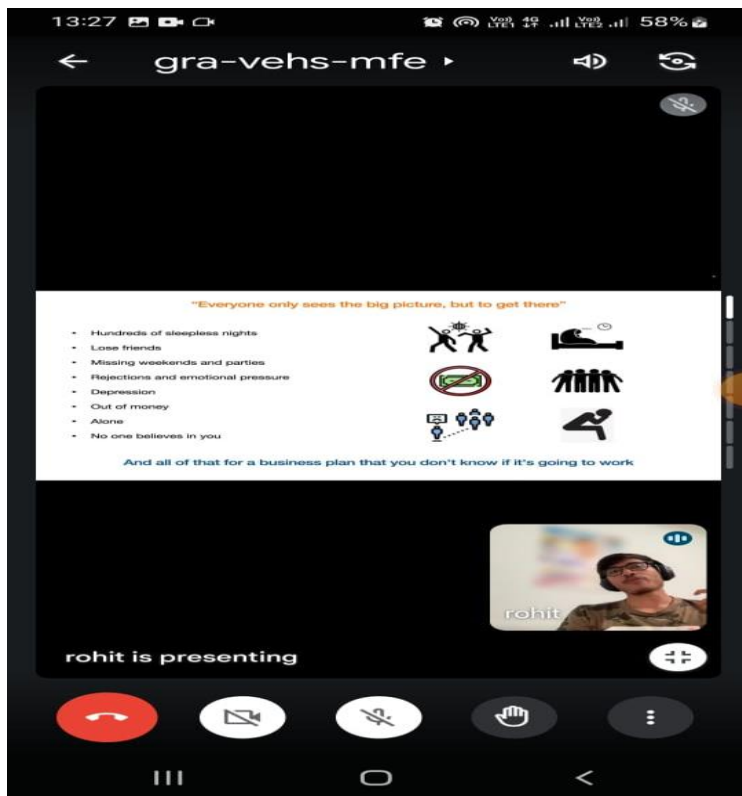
13:27

Vo) 4G LTE1 Vo) LTE2 58%

gra-vehs-mfe ▸

"Everyone only sees the big picture, but to get there"

- Hundreds of sleepless nights
- Lose friends
- Missing weekends and parties
- Rejections and emotional pressure
- Depression
- Out of money
- Alone
- No one believes in you

And all of that for a business plan that you don't know if it's going to work

rohit

rohit is presenting